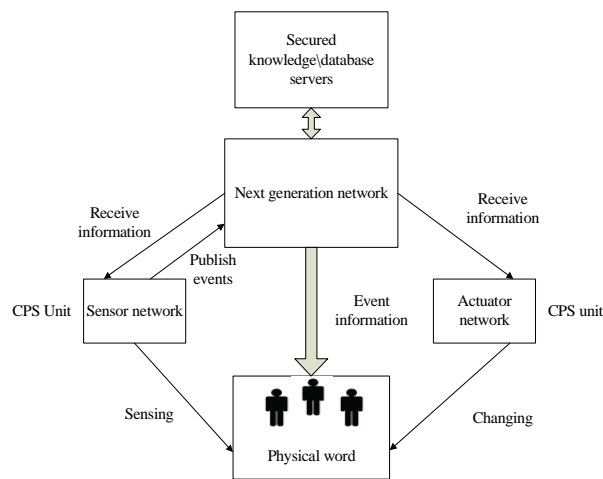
Secured knowledge\database servers

Next generation network

Receive information

Publish events

Receive information

CPS Unit

Sensor network

Event information

Actuator network

CPS unit

Sensing

Changing

Physical word